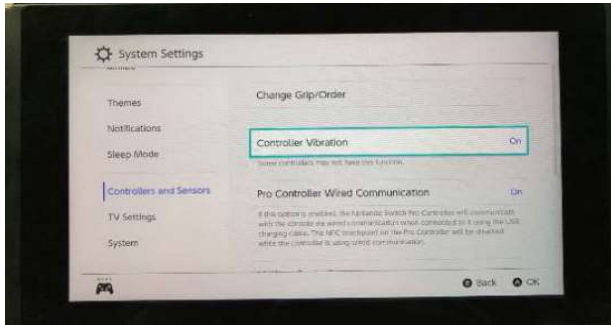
System Settings

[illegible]

Themes

Notifications

Sleep Mode

Controllers and Sensors

TV Settings

System

Change Grip/Order

Controller Vibration On

Some controllers may not have this function.

Pro Controller Wired Communication On

If this option is enabled, the Nintendo Switch Pro Controller will communicate with the console via wired communication when connected to it using the USB charging cable. The NFC touchpoint on the Pro Controller will be disabled while the controller is using wired communication.

Back OK